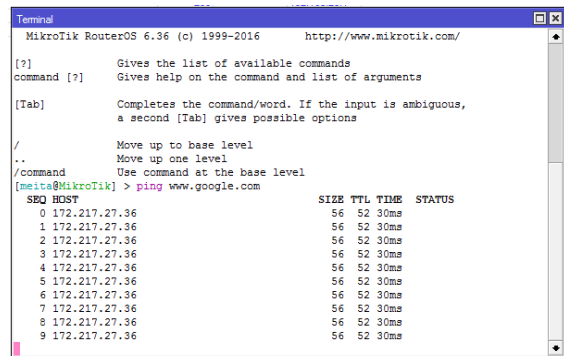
Terminal

MikroTik RouterOS 6.36 (c) 1999-2016 http://www.mikrotik.com/

[?] Gives the list of available commands
command [?] Gives help on the command and list of arguments

[Tab] Completes the command/word. If the input is ambiguous, a second [Tab] gives possible options

/ Move up to base level
.. Move up one level
/command Use command at the base level
[meita@MikroTik] > ping www.google.com

| SEQ | HOST | SIZE | TTL | TIME | STATUS |
|---|---|---|---|---|---|
| 0 | 172.217.27.36 | 56 | 52 | 30ms | |
| 1 | 172.217.27.36 | 56 | 52 | 30ms | |
| 2 | 172.217.27.36 | 56 | 52 | 30ms | |
| 3 | 172.217.27.36 | 56 | 52 | 30ms | |
| 4 | 172.217.27.36 | 56 | 52 | 30ms | |
| 5 | 172.217.27.36 | 56 | 52 | 30ms | |
| 6 | 172.217.27.36 | 56 | 52 | 30ms | |
| 7 | 172.217.27.36 | 56 | 52 | 30ms | |
| 8 | 172.217.27.36 | 56 | 52 | 30ms | |
| 9 | 172.217.27.36 | 56 | 52 | 30ms | |